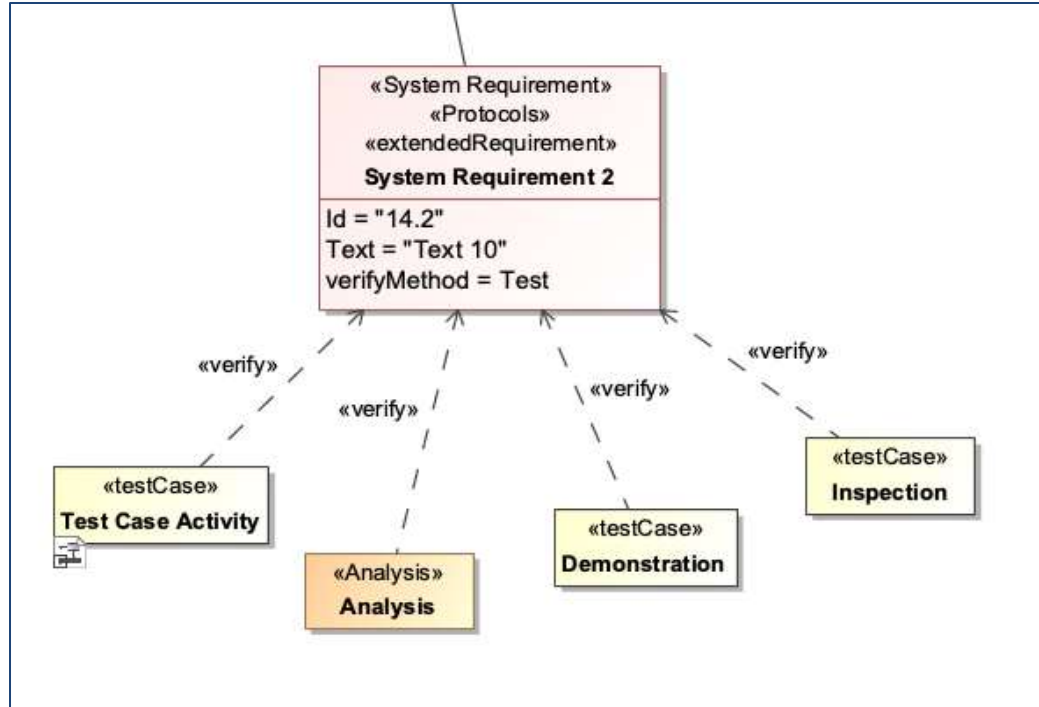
«System Requirement»
«Protocols»
«extendedRequirement»
**System Requirement 2**

Id = "14.2"
Text = "Text 10"
verifyMethod = Test

«verify»

«verify»

«verify»

«verify»

«testCase»
**Test Case Activity**

«Analysis»
**Analysis**

«testCase»
**Demonstration**

«testCase»
**Inspection**